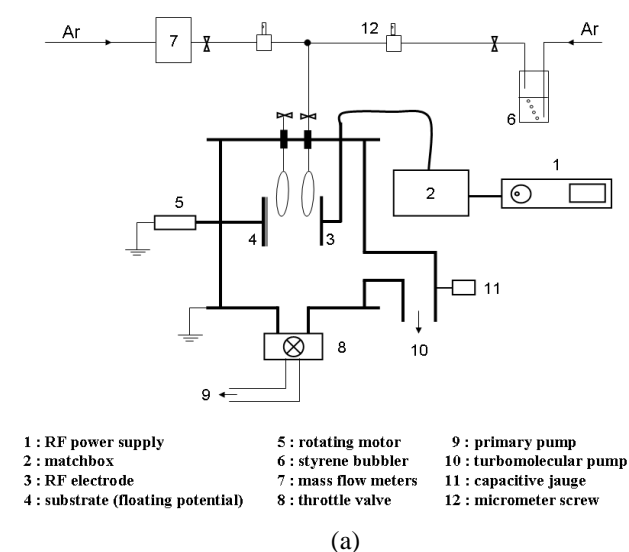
Ar
7
12
Ar
6
1
2
5
4
3
11
8
10
9

1 : RF power supply
2 : matchbox
3 : RF electrode
4 : substrate (floating potential)

5 : rotating motor
6 : styrene bubbler
7 : mass flow meters
8 : throttle valve

9 : primary pump
10 : turbomolecular pump
11 : capacitive jauge
12 : micrometer screw

(a)